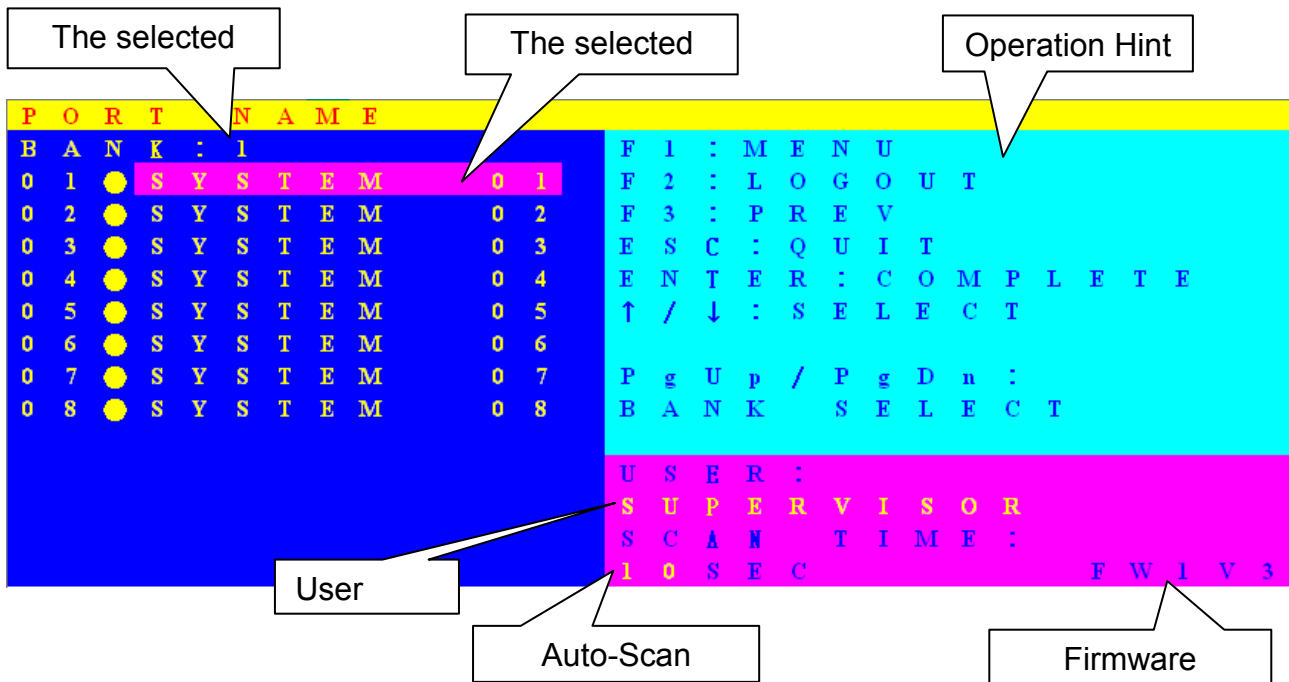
The selected

The selected

Operation Hint

PORT NAME

BANK : 1

01 SYSTEM 01
02 SYSTEM 02
03 SYSTEM 03
04 SYSTEM 04
05 SYSTEM 05
06 SYSTEM 06
07 SYSTEM 07
08 SYSTEM 08

F1 : MENU
F2 : LOGOUT
F3 : PREV
ESC : QUIT
ENTER : COMPLETE
↑ / ↓ : SELECT

PgUp / PgDn :
BANK SELECT

USER :
SUPERVISOR
SCAN TIME :
10 SEC

FW1V3

User

Auto-Scan

Firmware